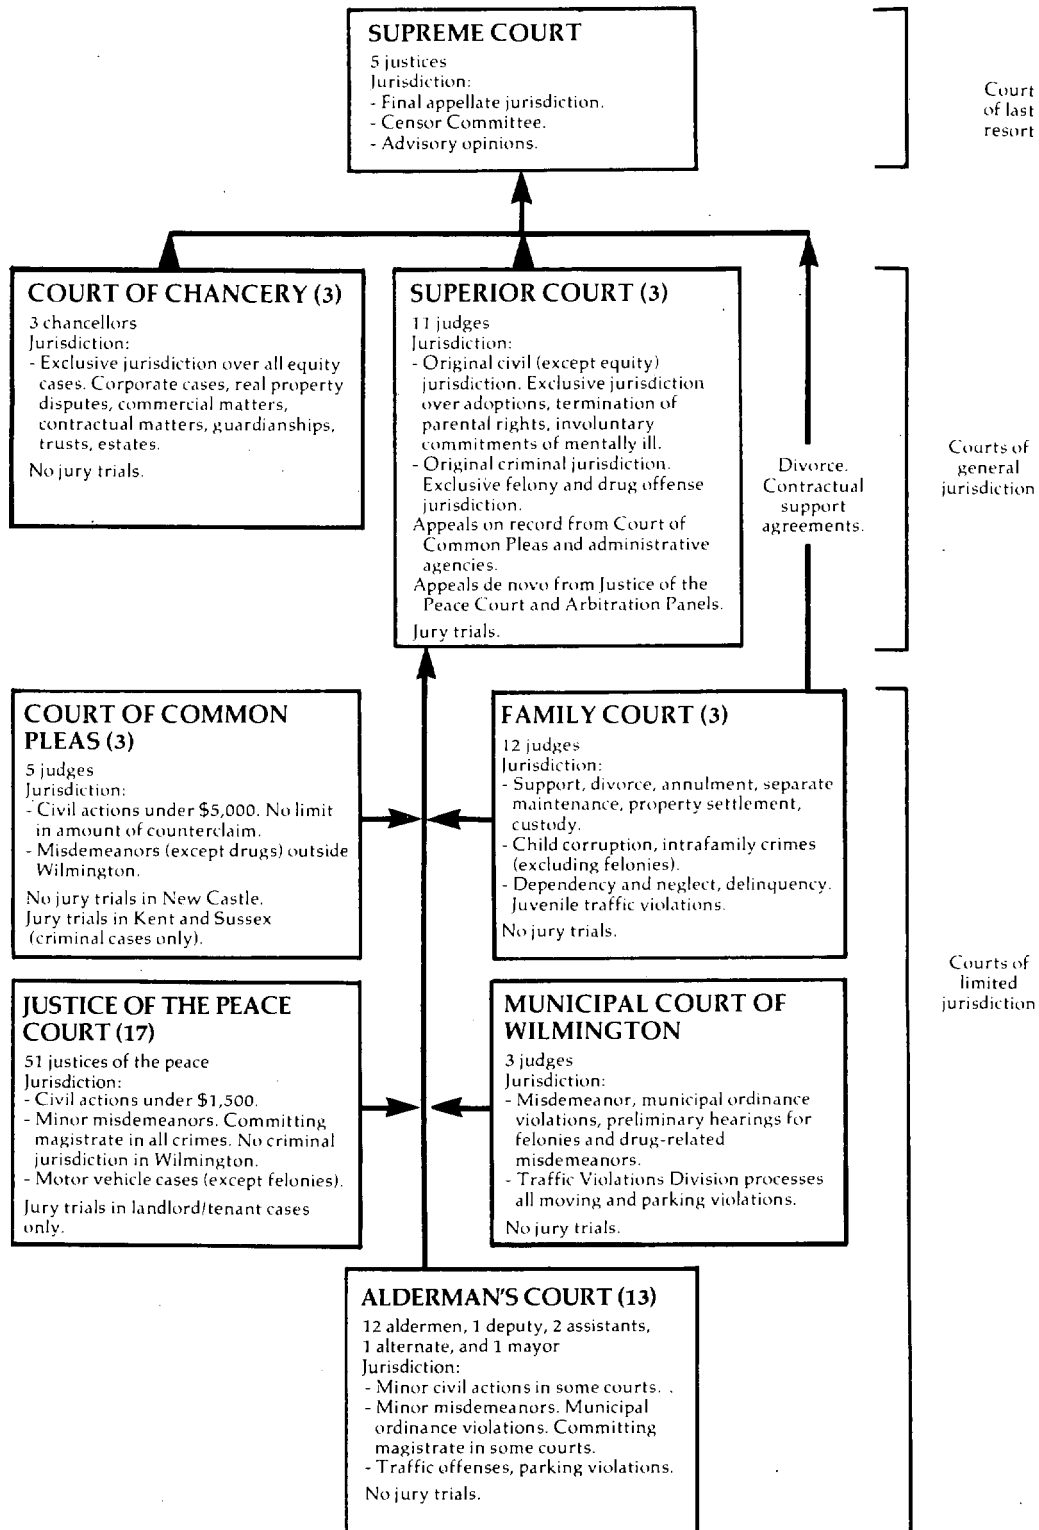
SUPREME COURT
5 justices
Jurisdiction:
- Final appellate jurisdiction.
- Censor Committee.
- Advisory opinions.

Court of last resort

COURT OF CHANCERY (3)
3 chancellors
Jurisdiction:
- Exclusive jurisdiction over all equity cases. Corporate cases, real property disputes, commercial matters, contractual matters, guardianships, trusts, estates.
No jury trials.

SUPERIOR COURT (3)
11 judges
Jurisdiction:
- Original civil (except equity) jurisdiction. Exclusive jurisdiction over adoptions, termination of parental rights, involuntary commitments of mentally ill.
- Original criminal jurisdiction. Exclusive felony and drug offense jurisdiction.
Appeals on record from Court of Common Pleas and administrative agencies.
Appeals de novo from Justice of the Peace Court and Arbitration Panels.
Jury trials.

Divorce. Contractual support agreements.

Courts of general jurisdiction

COURT OF COMMON PLEAS (3)
5 judges
Jurisdiction:
- Civil actions under $5,000. No limit in amount of counterclaim.
- Misdemeanors (except drugs) outside Wilmington.
No jury trials in New Castle.
Jury trials in Kent and Sussex (criminal cases only).

FAMILY COURT (3)
12 judges
Jurisdiction:
- Support, divorce, annulment, separate maintenance, property settlement, custody.
- Child corruption, intrafamily crimes (excluding felonies).
- Dependency and neglect, delinquency. Juvenile traffic violations.
No jury trials.

Courts of limited jurisdiction

JUSTICE OF THE PEACE COURT (17)
51 justices of the peace
Jurisdiction:
- Civil actions under $1,500.
- Minor misdemeanors. Committing magistrate in all crimes. No criminal jurisdiction in Wilmington.
- Motor vehicle cases (except felonies).
Jury trials in landlord/tenant cases only.

MUNICIPAL COURT OF WILMINGTON
3 judges
Jurisdiction:
- Misdemeanor, municipal ordinance violations, preliminary hearings for felonies and drug-related misdemeanors.
- Traffic Violations Division processes all moving and parking violations.
No jury trials.

ALDERMAN'S COURT (13)
12 aldermen, 1 deputy, 2 assistants, 1 alternate, and 1 mayor
Jurisdiction:
- Minor civil actions in some courts.
- Minor misdemeanors. Municipal ordinance violations. Committing magistrate in some courts.
- Traffic offenses, parking violations.
No jury trials.